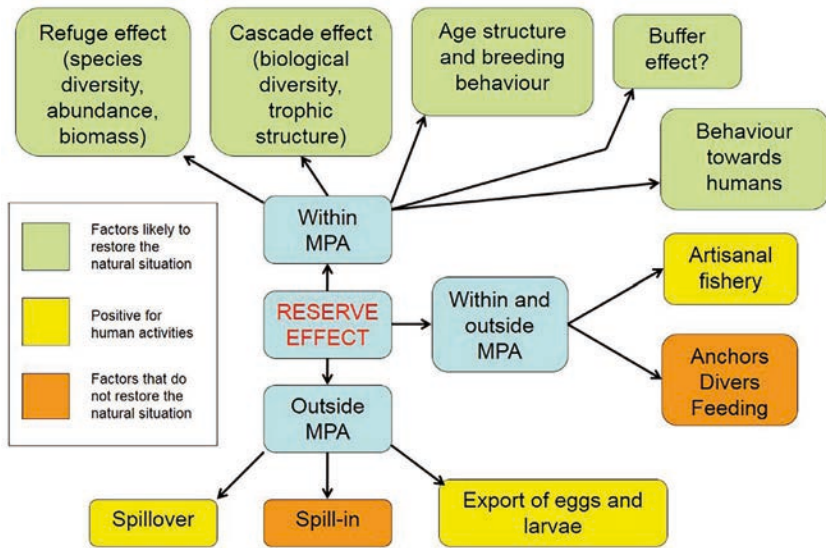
Refuge effect (species diversity, abundance, biomass)

Cascade effect (biological diversity, trophic structure)

Age structure and breeding behaviour

Buffer effect?

Behaviour towards humans

Factors likely to restore the natural situation

Positive for human activities

Factors that do not restore the natural situation

Within MPA

RESERVE EFFECT

Within and outside MPA

Artisanal fishery

Anchors Divers Feeding

Outside MPA

Spillover

Spill-in

Export of eggs and larvae